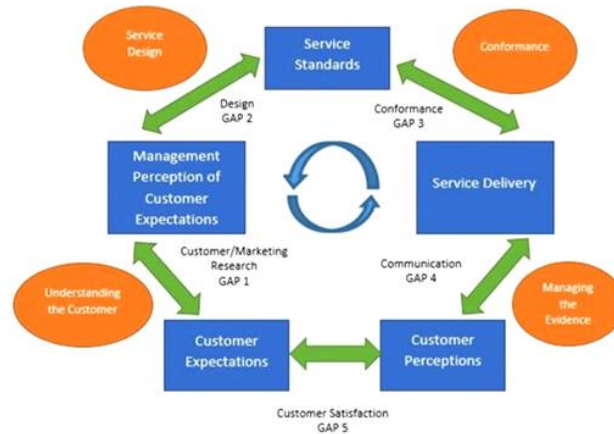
Service Design

Service Standards

Conformance

Design GAP 2

Conformance GAP 3

Management Perception of Customer Expectations

Service Delivery

Customer/Marketing Research GAP 1

Communication GAP 4

Understanding the Customer

Managing the Evidence

Customer Expectations

Customer Perceptions

Customer Satisfaction GAP 5